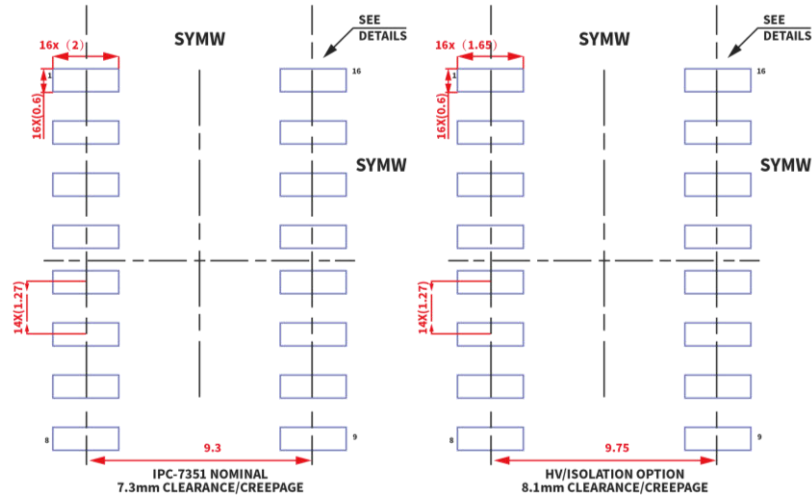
16x（2）

SYMW

SEE DETAILS

1

16

16X(0.6)

SYMW

14X(1.27)

8

9

9.3

IPC-7351 NOMINAL
7.3mm CLEARANCE/CREEPAGE

16x（1.65）

SYMW

SEE DETAILS

1

16

16X(0.6)

SYMW

14X(1.27)

8

9

9.75

HV/ISOLATION OPTION
8.1mm CLEARANCE/CREEPAGE